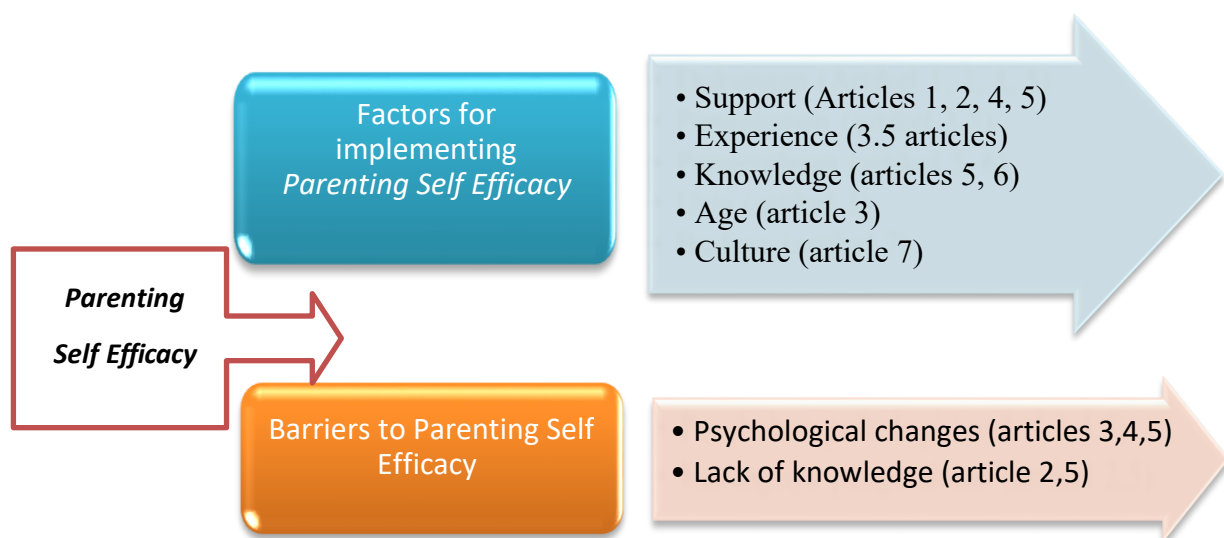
Parenting Self Efficacy

Factors for implementing Parenting Self Efficacy

• Support (Articles 1, 2, 4, 5)
• Experience (3.5 articles)
• Knowledge (articles 5, 6)
• Age (article 3)
• Culture (article 7)

Barriers to Parenting Self Efficacy

• Psychological changes (articles 3,4,5)
• Lack of knowledge (article 2,5)